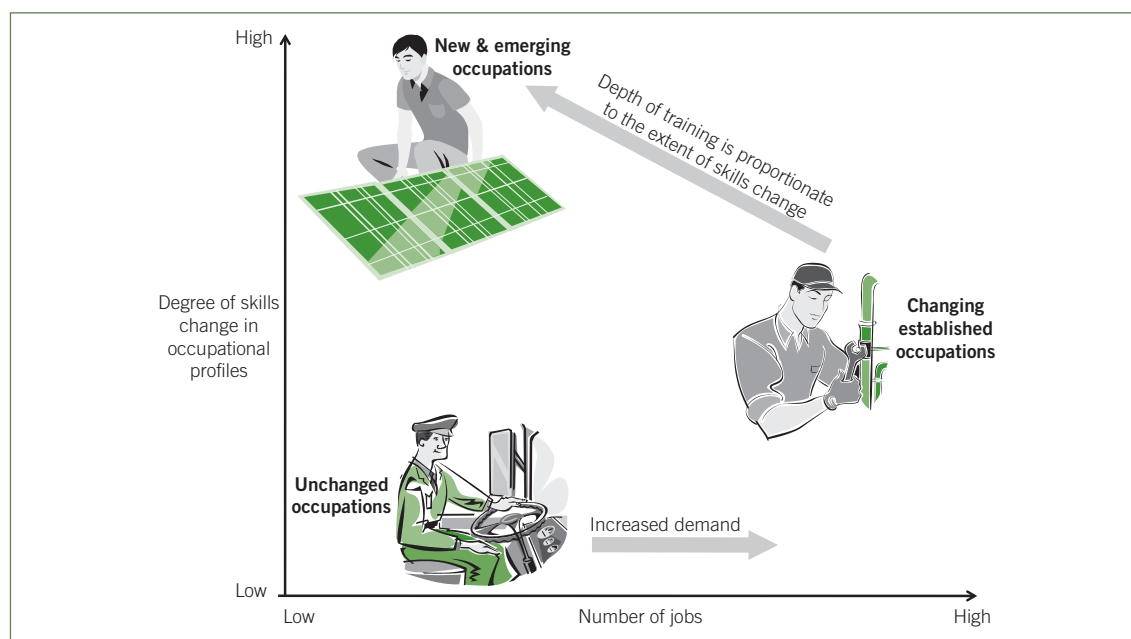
High

New & emerging occupations

Depth of training is proportionate to the extent of skills change

Degree of skills change in occupational profiles

Changing established occupations

Unchanged occupations

Increased demand

Low

Low

Number of jobs

High